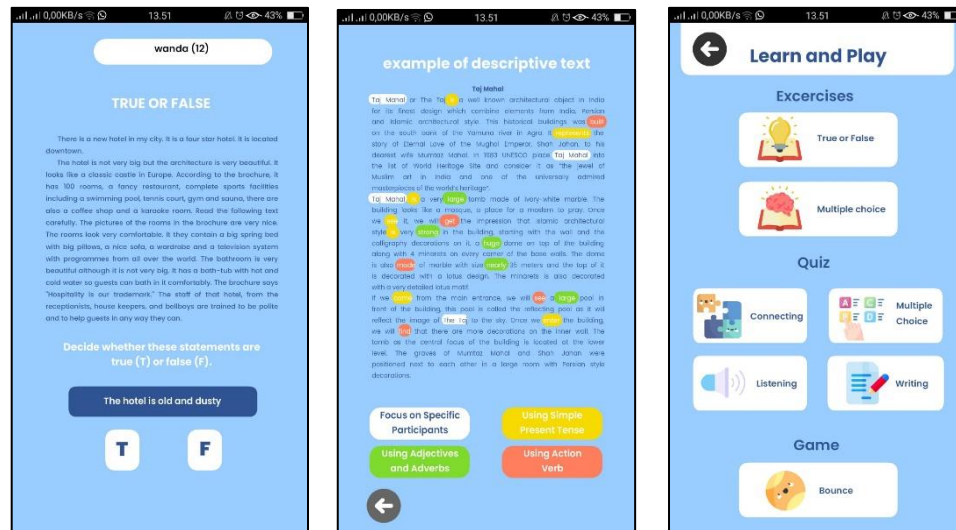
0,00KB/s 13.51 43%

wanda (12)

TRUE OR FALSE

There is a new hotel in my city. It is a four star hotel. It is located downtown.

The hotel is not very big but the architecture is very beautiful. It looks like a classic castle in Europe. According to the brochure, it has 100 rooms, a fancy restaurant, complete sports facilities including a swimming pool, tennis court, gym and sauna, there are also a coffee shop and a karaoke room. Read the following text carefully. The pictures of the rooms in the brochure are very nice. The rooms look very comfortable. It they contain a big spring bed with big pillows, a nice sofa, a wardrobe and a television system with programmes from all over the world. The bathroom is very beautiful although it is not very big. It has a bath-tub with hot and cold water so guests can bath in it comfortably. The brochure says "Hospitality is our trademark." The staff of that hotel, from the receptionists, house keepers, and bellboys are trained to be polite and to help guests in any way they can.

Decide whether these statements are true (T) or false (F).

The hotel is old and dusty

T

F

0,00KB/s 13.51 43%

example of descriptive text

Taj Mahal

Taj Mahal or The Taj is a well known architecture object in India for its finest design which combine elements from India, Persian and Islamic architectural style. This historical buildings was built on the south bank of the Yamuna river in Agra. It represents the story of Eternal Love of the Mughal Emperor, Shah Jahan, to his dearest wife Mumtaz Mahal. In 1983 UNESCO place Taj Mahal into the list of World Heritage Site and consider it as "the jewel of Muslim art in India and one of the universally admired masterpieces of the world's heritage".

Taj Mahal is a very large tomb made of ivory-white marble. The building looks like a mosque, a place for a moslem to pray. Once we see it, we will get the impression that Islamic architectural style is very strong in the building, starting with the wall and the calligraphy decorations on it. A huge dome on top of the building along with 4 minarets on every corner of the base walls. The dome is also made of marble with size nearly 35 meters and the top of it is decorated with a lotus design. The minarets is also decorated with a very detailed lotus motif.

If we come from the main entrance, we will see a large pool in front of the building, this pool is called the reflecting pool as it will reflect the image of the Taj to the sky. Once we enter the building, we will find that there are more decorations on the inner wall. The tomb as the central focus of the building is located at the lower level. The graves of Mumtaz Mahal and Shah Jahan were positioned next to each other in a large room with Persian style decorations.

Focus on Specific Participants

Using Simple Present Tense

Using Adjectives and Adverbs

Using Action Verb

0,00KB/s 13.51 43%

Learn and Play

Excercises

True or False

Multiple choice

Quiz

Connecting

Multiple Choice

Listening

Writing

Game

Bounce